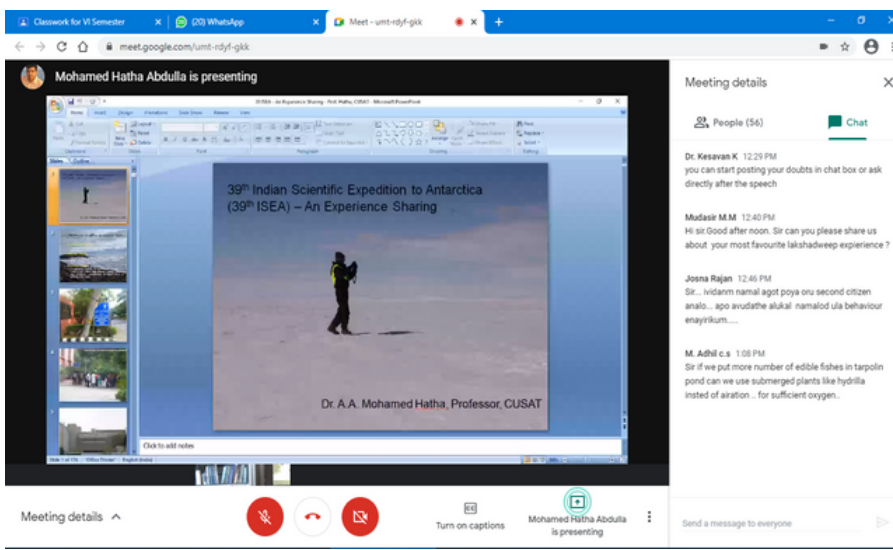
Classwork for VI Semester
(20) WhatsApp
Meet - umt-rdyf-gkk
meet.google.com/umt-rdyf-gkk

Mohamed Hatha Abdulla is presenting

39ISEA - An Experience Sharing - Prof. Hatha, CUSAT - Microsoft PowerPoint

$39^{th}$ Indian Scientific Expedition to Antarctica
($39^{th}$ ISEA) – An Experience Sharing

Dr. A.A. Mohamed Hatha, Professor, CUSAT

Click to add notes

Meeting details
People (56)
Chat

Dr. Kesavan K 12:29 PM
you can start posting your doubts in chat box or ask directly after the speech

Mudasir M.M 12:40 PM
Hi sir Good after noon. Sir can you please share us about your most favourite lakshadweep expierience ?

Josna Rajan 12:46 PM
Sir... ividanm namal agot poya oru second citizen analo... apo avudathe alukal namalod ula behaviour enayirikum.....

M. Adhil c.s 1:08 PM
Sir if we put more number of edible fishes in tarpolin pond can we use submerged plants like hydrilla insted of airation .. for sufficient oxygen..

Meeting details
Turn on captions
Mohamed Hatha Abdulla is presenting
Send a message to everyone